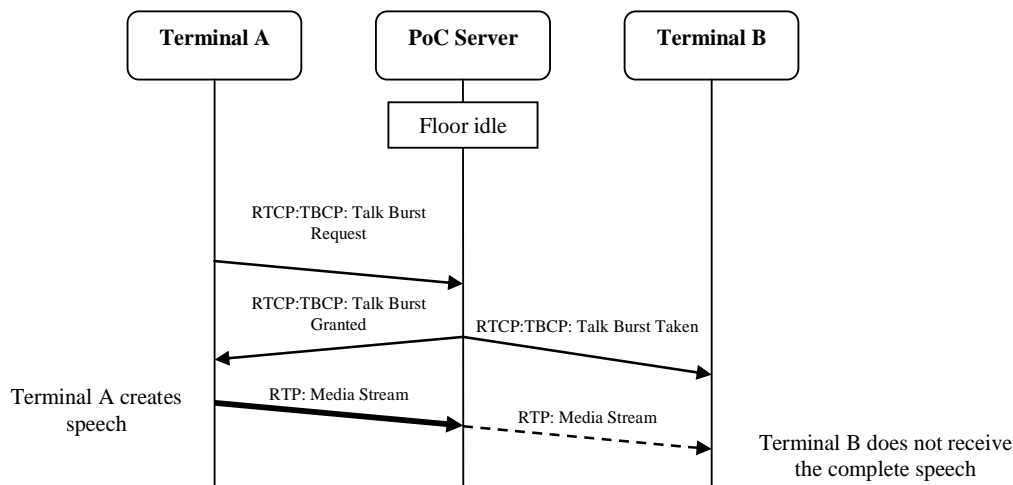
Terminal A

PoC Server

Terminal B

Floor idle

RTCP:TBCP: Talk Burst Request

RTCP:TBCP: Talk Burst Granted

RTCP:TBCP: Talk Burst Taken

Terminal A creates speech

RTP: Media Stream

RTP: Media Stream

Terminal B does not receive the complete speech